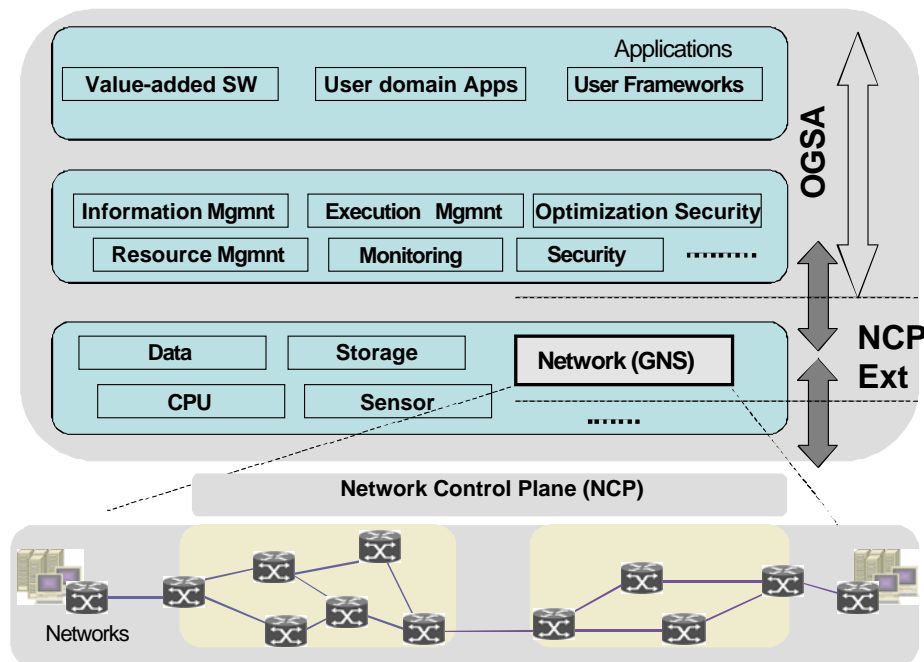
Applications

Value-added SW

User domain Apps

User Frameworks

OGSA

Information Mgmnt

Execution Mgmnt

Optimization Security

Resource Mgmnt

Monitoring

Security

........

Data

Storage

Network (GNS)

NCP Ext

CPU

Sensor

.......

Network Control Plane (NCP)

Networks